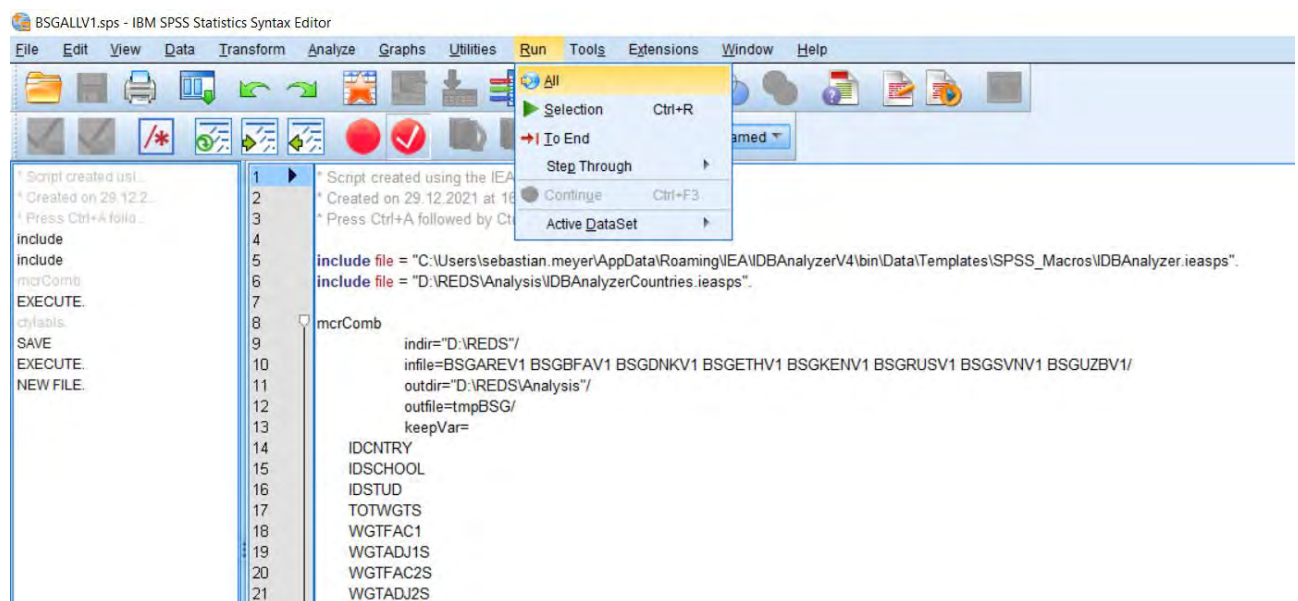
BSGALLV1.sps - IBM SPSS Statistics Syntax Editor

File Edit View Data Transform Analyze Graphs Utilities Run Tools Extensions Window Help

All
Selection Ctrl+R
To End
Step Through
Continue Ctrl+F3
Active DataSet

amed

* Script created usi...
* Created on 29.12.2...
* Press Ctrl+A follo...
include
include
mcrComb
EXECUTE.
ctylabls.
SAVE
EXECUTE.
NEW FILE.

1 * Script created using the IEA
2 * Created on 29.12.2021 at 16
3 * Press Ctrl+A followed by Ct
4
5 include file = "C:\Users\sebastian.meyer\AppData\Roaming\IEA\IDBAnalyzerV4\bin\Data\Templates\SPSS_Macros\IDBAnalyzer.ieasps".
6 include file = "D:\REDS\Analysis\IDBAnalyzerCountries.ieasps".
7
8 mcrComb
9 indir="D:\REDS"/
10 infile=BSGAREV1 BSGBFAV1 BSGDNKV1 BSGETHV1 BSGKENV1 BSGRUSV1 BSGSVNV1 BSGUZBV1/
11 outdir="D:\REDS\Analysis"/
12 outfile=tmpBSG/
13 keepVar=
14 IDCNTRY
15 IDSCHOOL
16 IDSTUD
17 TOTWGTS
18 WGTFAC1
19 WGTADJ1S
20 WGTFAC2S
21 WGTADJ2S